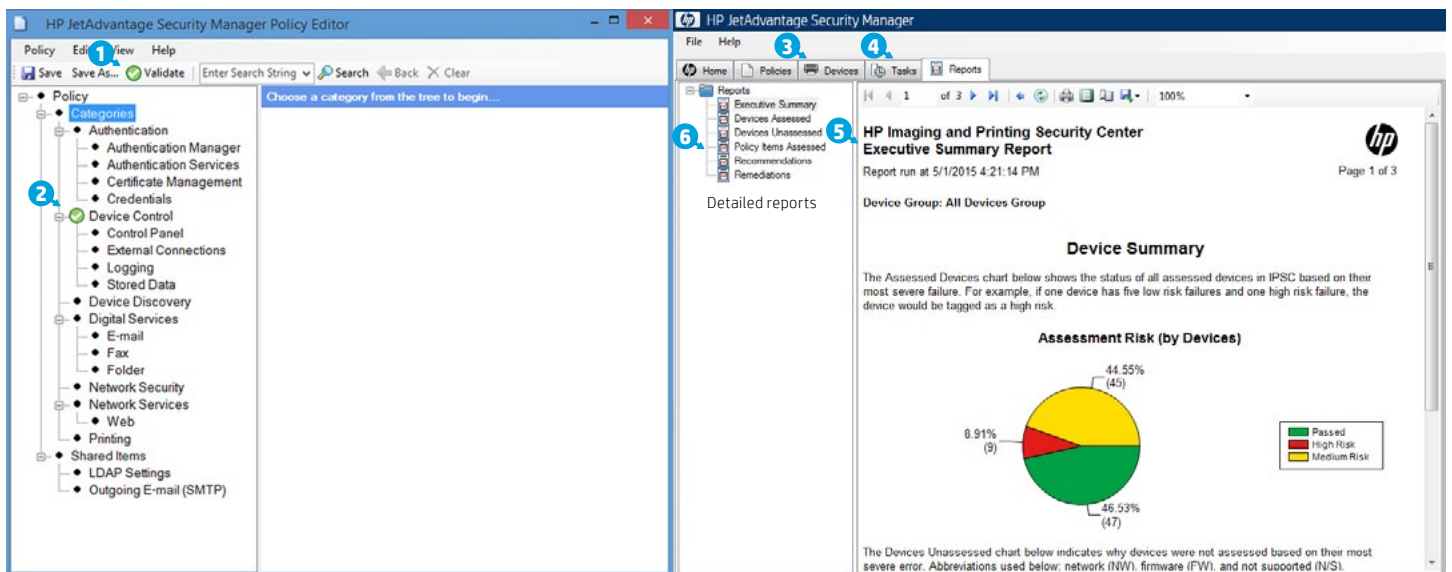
HP JetAdvantage Security Manager Policy Editor

Policy Edit View Help

Save Save As... Validate Enter Search String Search Back Clear

1

Policy
Categories
Authentication
Authentication Manager
Authentication Services
Certificate Management
Credentials
2
Device Control
Control Panel
External Connections
Logging
Stored Data
Device Discovery
Digital Services
E-mail
Fax
Folder
Network Security
Network Services
Web
Printing
Shared Items
LDAP Settings
Outgoing E-mail (SMTP)

Choose a category from the tree to begin...

HP JetAdvantage Security Manager

File Help

3 4

Home Policies Devices Tasks Reports

Reports
Executive Summary
Devices Assessed
Devices Unassessed
Policy Items Assessed
Recommendations
Remediations

6

Detailed reports

1 of 3 100%

5

HP Imaging and Printing Security Center
Executive Summary Report

Report run at 5/1/2015 4:21:14 PM

Page 1 of 3

Device Group: All Devices Group

Device Summary

The Assessed Devices chart below shows the status of all assessed devices in IPSC based on their most severe failure. For example, if one device has five low risk failures and one high risk failure, the device would be tagged as a high risk.

Assessment Risk (by Devices)

44.55%
(45)

8.91%
(9)

46.53%
(47)

Passed
High Risk
Medium Risk

The Devices Unassessed chart below indicates why devices were not assessed based on their most severe error. Abbreviations used below: network (NW), firmware (FW), and not supported (N/S).